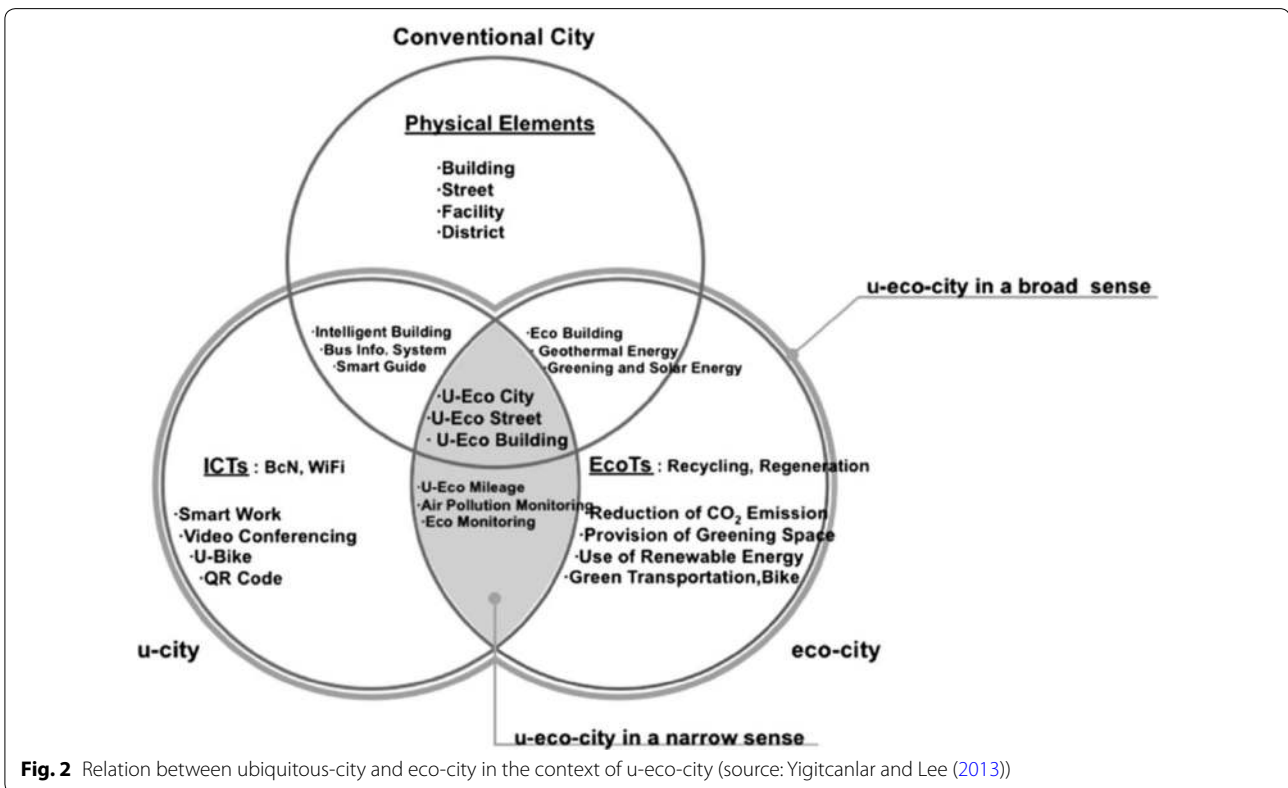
Conventional City

Physical Elements

·Building
·Street
·Facility
·District

u-eco-city in a broad sense

·Intelligent Building
·Bus Info. System
·Smart Guide

·Eco Building
·Geothermal Energy
·Greening and Solar Energy

·U-Eco City
·U-Eco Street
·U-Eco Building

ICTs : BcN, WiFi

·Smart Work
·Video Conferencing
·U-Bike
·QR Code

·U-Eco Mileage
·Air Pollution Monitoring
·Eco Monitoring

EcoTs : Recycling, Regeneration

·Reduction of $CO_2$ Emission
·Provision of Greening Space
·Use of Renewable Energy
·Green Transportation,Bike

u-city

eco-city

u-eco-city in a narrow sense

Fig. 2 Relation between ubiquitous-city and eco-city in the context of u-eco-city (source: Yigitcanlar and Lee (2013))